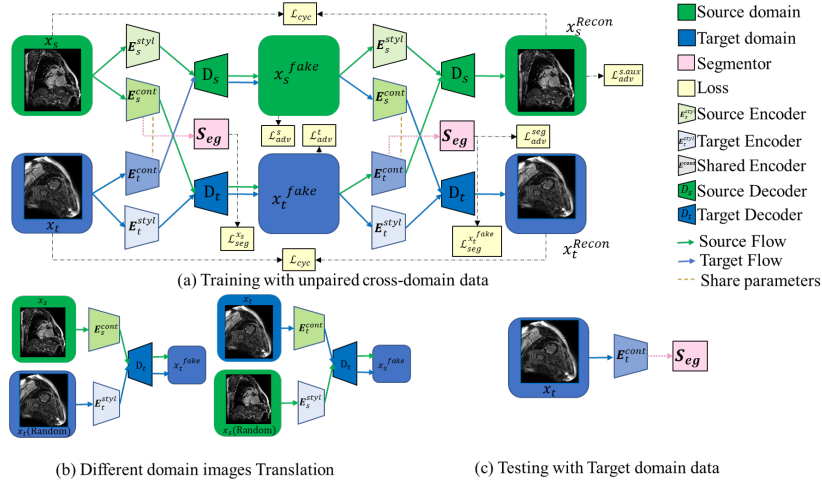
$\mathcal{L}_{cyc}$

$x_s$

$x_s^{Recon}$

$\boldsymbol{E}_s^{styl}$

$\boldsymbol{E}_s^{cont}$

$\mathrm{D}_s$

$x_s^{fake}$

$\boldsymbol{E}_s^{styl}$

$\boldsymbol{E}_s^{cont}$

$\mathrm{D}_s$

$\mathcal{L}_{adv}^{s.aux}$

$\boldsymbol{S_{eg}}$

$\mathcal{L}_{adv}^{s}$

$\mathcal{L}_{adv}^{t}$

$\boldsymbol{S_{eg}}$

$\mathcal{L}_{adv}^{seg}$

$\boldsymbol{E}_t^{cont}$

$\mathrm{D}_t$

$x_t^{fake}$

$\boldsymbol{E}_t^{cont}$

$\mathrm{D}_t$

$\boldsymbol{E}_t^{styl}$

$\mathcal{L}_{seg}^{x_s}$

$\boldsymbol{E}_t^{styl}$

$\mathcal{L}_{seg}^{x_t^{fake}}$

$x_t$

$x_t^{Recon}$

$\mathcal{L}_{cyc}$

(a) Training with unpaired cross-domain data

Source domain
Target domain
Segmentor
Loss
Source Encoder
Target Encoder
Shared Encoder
Source Decoder
Target Decoder
Source Flow
Target Flow
Share parameters

$x_s$

$\boldsymbol{E}_s^{cont}$

$\mathrm{D}_t$

$x_t^{fake}$

$\boldsymbol{E}_t^{styl}$

$x_t$(Random)

$x_t$

$\boldsymbol{E}_t^{cont}$

$\mathrm{D}_s$

$x_s^{fake}$

$\boldsymbol{E}_s^{styl}$

$x_s$(Random)

(b) Different domain images Translation

$\boldsymbol{E}_t^{cont}$

$\boldsymbol{S_{eg}}$

$x_t$

(c) Testing with Target domain data